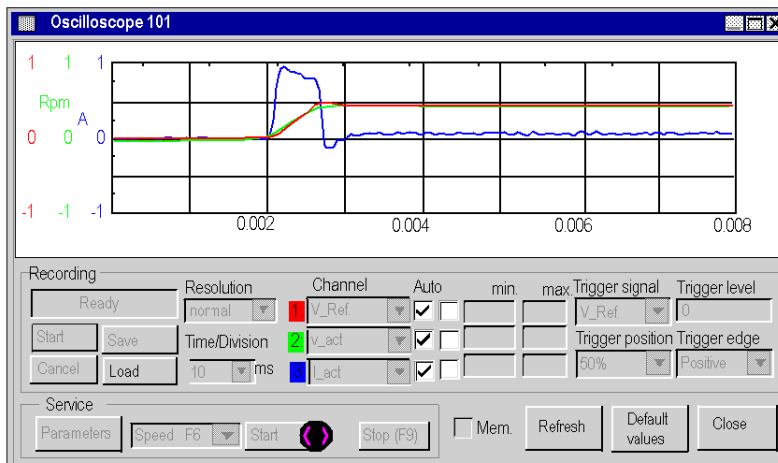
Oscilloscope 101

1 1 1
Rpm A
0 0 0
-1 -1 -1

0.002 0.004 0.006 0.008

Recording
Ready
Start Save
Cancel Load
Resolution
normal
Time/Division
10 ms
Channel
1 V_Ref.
2 v_act
3 I_act
Auto
min.
max.
Trigger signal
V_Ref.
Trigger level
0
Trigger position
50%
Trigger edge
Positive

Service
Parameters
Speed F6
Start
Stop (F9)
Mem.
Refresh
Default values
Close